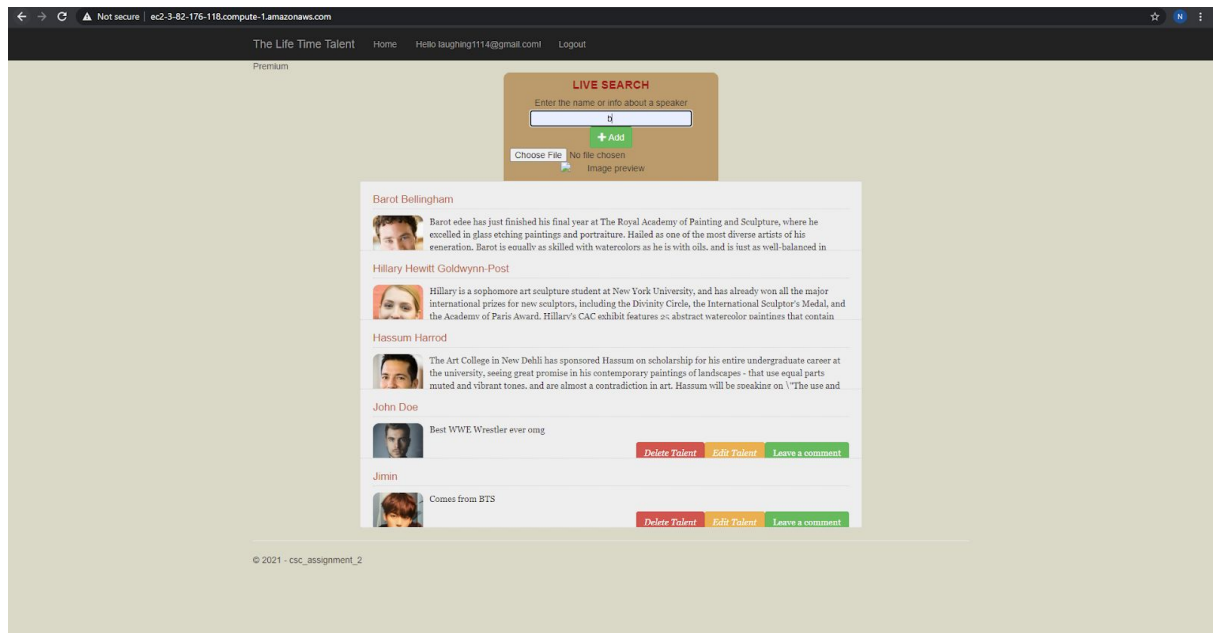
Not secure | ec2-3-82-176-118.compute-1.amazonaws.com

N

The Life Time Talent Home Hello laughing1114@gmail.com! Logout

Premium

LIVE SEARCH

Enter the name or info about a speaker

b

+ Add

Choose File No file chosen

Image preview

Barot Bellingham

Barot edee has just finished his final year at The Royal Academy of Painting and Sculpture, where he excelled in glass etching paintings and portraiture. Hailed as one of the most diverse artists of his generation, Barot is equally as skilled with watercolors as he is with oils, and is just as well-balanced in

Hillary Hewitt Goldwynn-Post

Hillary is a sophomore art sculpture student at New York University, and has already won all the major international prizes for new sculptors, including the Divinity Circle, the International Sculptor's Medal, and the Academy of Paris Award. Hillary's CAC exhibit features 25 abstract watercolor paintings that contain

Hassum Harrod

The Art College in New Dehli has sponsored Hassum on scholarship for his entire undergraduate career at the university, seeing great promise in his contemporary paintings of landscapes - that use equal parts muted and vibrant tones, and are almost a contradiction in art. Hassum will be speaking on \"The use and

John Doe

Best WWE Wrestler ever omg

Delete Talent Edit Talent Leave a comment

Jimin

Comes from BTS

Delete Talent Edit Talent Leave a comment

© 2021 - csc_assignment_2